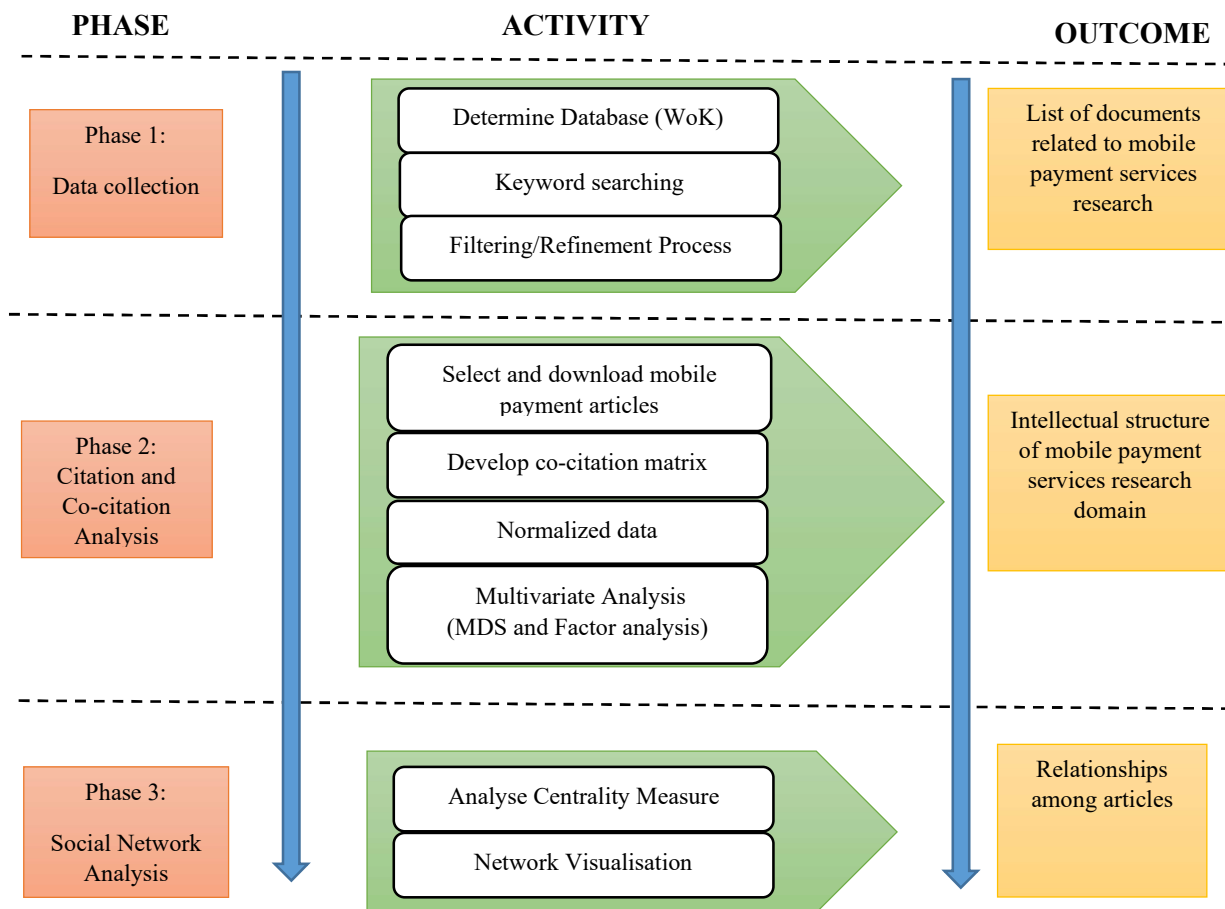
PHASE

ACTIVITY

OUTCOME

Phase 1:
Data collection

Determine Database (WoK)

Keyword searching

Filtering/Refinement Process

List of documents related to mobile payment services research

Phase 2:
Citation and Co-citation Analysis

Select and download mobile payment articles

Develop co-citation matrix

Normalized data

Multivariate Analysis (MDS and Factor analysis)

Intellectual structure of mobile payment services research domain

Phase 3:
Social Network Analysis

Analyse Centrality Measure

Network Visualisation

Relationships among articles